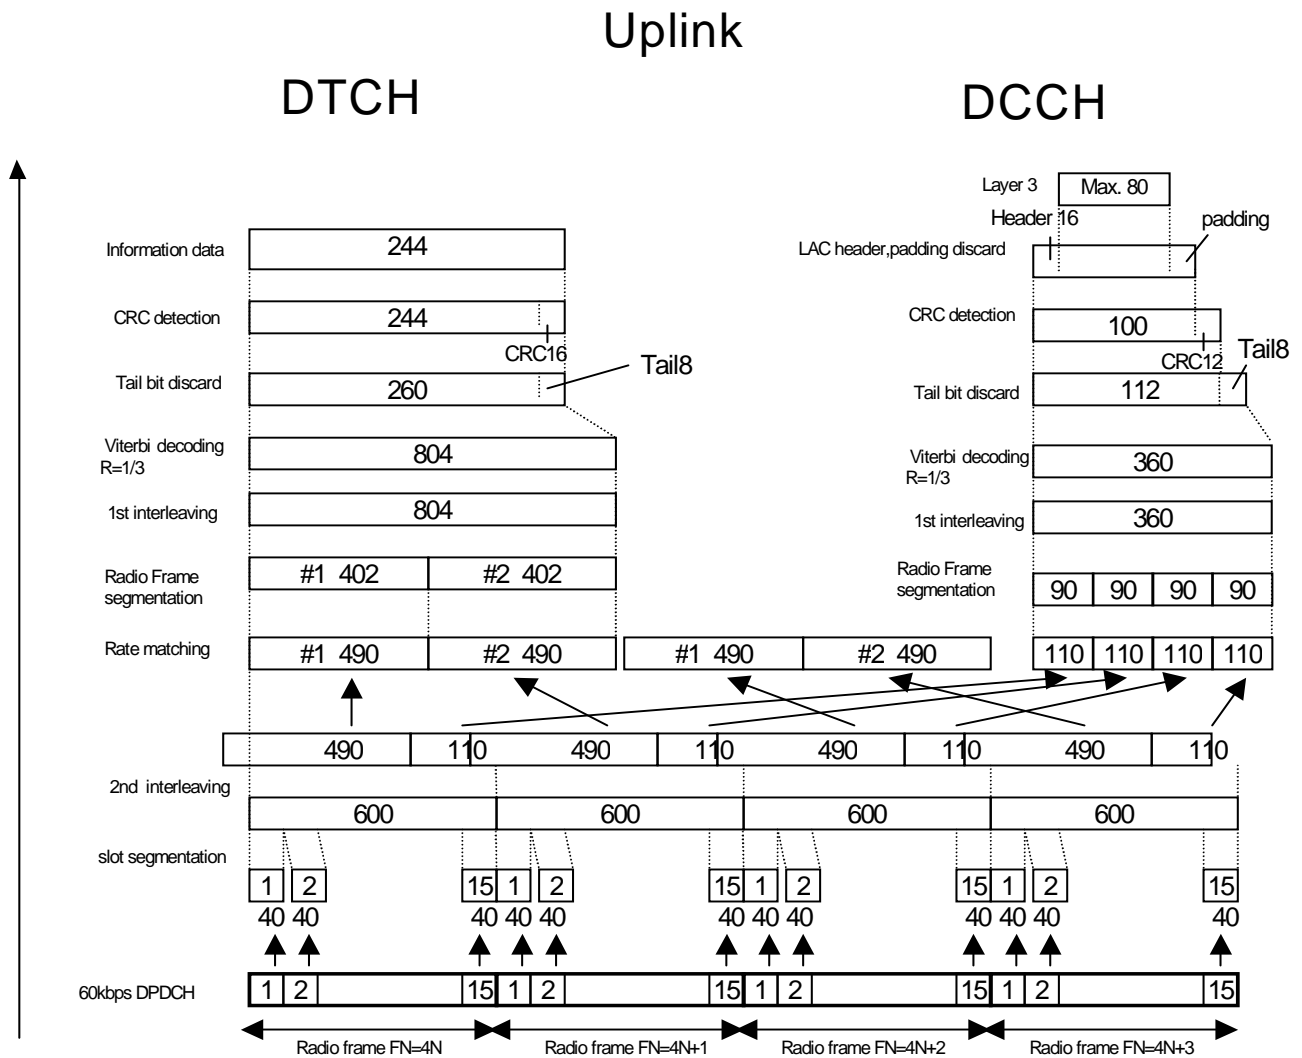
Uplink

DTCH

DCCH

Layer 3

Max. 80

Header 16

padding

Information data

244

LAC header,padding discard

CRC detection

244

CRC16

CRC detection

100

CRC12

Tail8

Tail bit discard

260

Tail8

Tail bit discard

112

Viterbi decoding R=1/3

804

Viterbi decoding R=1/3

360

1st interleaving

804

1st interleaving

360

Radio Frame segmentation

#1 402

#2 402

Radio Frame segmentation

90 | 90 | 90 | 90

Rate matching

#1 490

#2 490

#1 490

#2 490

110 | 110 | 110 | 110

490 | 110 | 490 | 110 | 490 | 110 | 490 | 110

2nd interleaving

600 | 600 | 600 | 600

slot segmentation

1 2 15 1 2 15 1 2 15 1 2 15

40 40 40 40 40 40 40 40 40 40 40 40

60kbps DPDCH

1 2 15 1 2 15 1 2 15 1 2 15

Radio frame FN=4N

Radio frame FN=4N+1

Radio frame FN=4N+2

Radio frame FN=4N+3